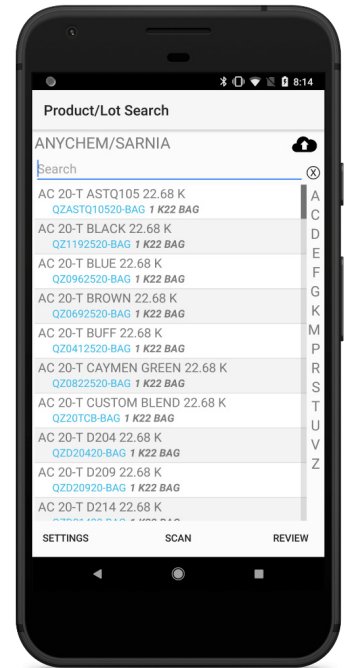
8:14

Product/Lot Search

ANYCHEM/SARNIA

Search

AC 20-T ASTQ105 22.68 K
QZASTQ10520-BAG 1 K22 BAG

AC 20-T BLACK 22.68 K
QZ1192520-BAG 1 K22 BAG

AC 20-T BLUE 22.68 K
QZ0962520-BAG 1 K22 BAG

AC 20-T BROWN 22.68 K
QZ0692520-BAG 1 K22 BAG

AC 20-T BUFF 22.68 K
QZ0412520-BAG 1 K22 BAG

AC 20-T CAYMEN GREEN 22.68 K
QZ0822520-BAG 1 K22 BAG

AC 20-T CUSTOM BLEND 22.68 K
QZ20TCB-BAG 1 K22 BAG

AC 20-T D204 22.68 K
QZD20420-BAG 1 K22 BAG

AC 20-T D209 22.68 K
QZD20920-BAG 1 K22 BAG

AC 20-T D214 22.68 K
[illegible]

A
C
D
E
F
G
K
M
P
R
S
T
U
V
Z

SETTINGS SCAN REVIEW